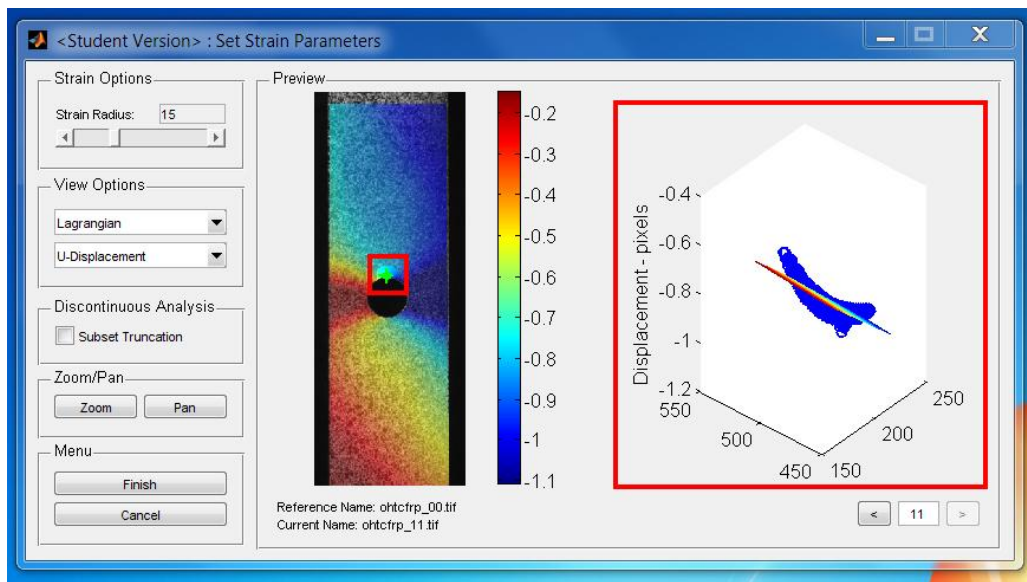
<Student Version> : Set Strain Parameters

Strain Options

Strain Radius: 15

View Options

Lagrangian

U-Displacement

Discontinuous Analysis

Subset Truncation

Zoom/Pan

Zoom

Pan

Menu

Finish

Cancel

Preview

-0.2
-0.3
-0.4
-0.5
-0.6
-0.7
-0.8
-0.9
-1
-1.1

Displacement - pixels

-0.4
-0.6
-0.8
-1
-1.2

550
500
450

150
200
250

Reference Name: ohtcfrp_00.tif
Current Name: ohtcfrp_11.tif

<
11
>